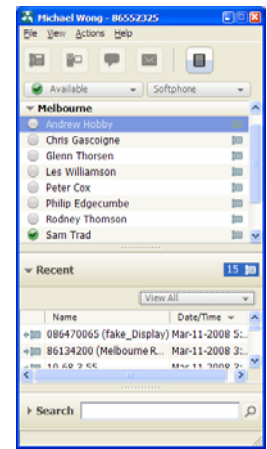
Michael Wong - 86552325

File View Actions Help

Available

Softphone

Melbourne

Andrew Hobby

Chris Gascoigne

Glenn Thorsen

Les Williamson

Peter Cox

Philip Edgecumbe

Rodney Thomson

Sam Trad

Recent

15

View All

| Name | Date/Time |
|---|---|
| 086470065 (fake_Display) | Mar-11-2008 5:... |
| 86134200 (Melbourne R... | Mar-11-2008 5:... |
| 10.68.2.55 | Mar-11-2008 5:... |

Search